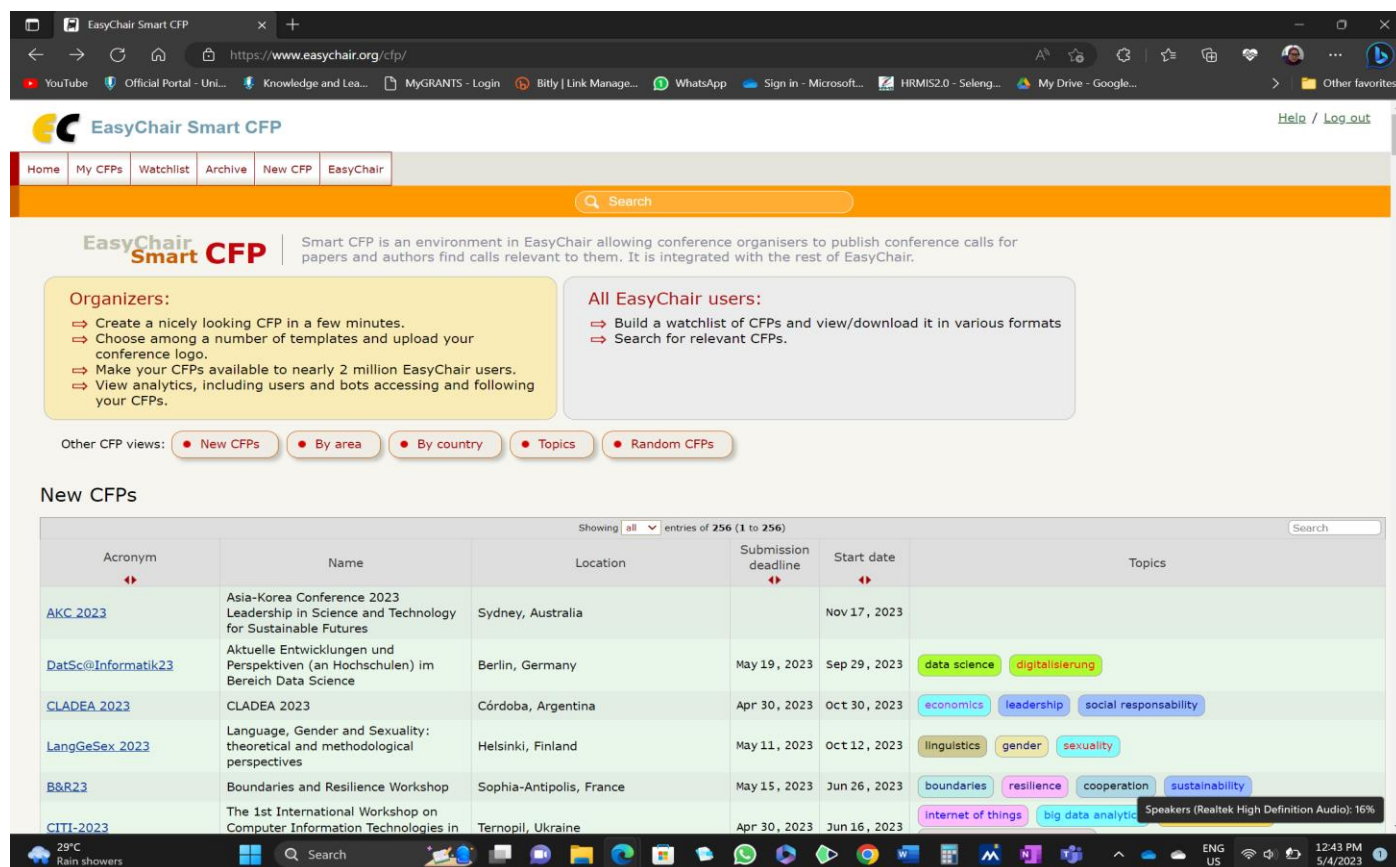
EasyChair Smart CFP ×

https://www.easychair.org/cfp/

YouTube Official Portal - Uni... Knowledge and Lea... MyGRANTS - Login Bitly | Link Manage... WhatsApp Sign in - Microsoft... HRMIS2.0 - Seleng... My Drive - Google... Other favorites

EasyChair Smart CFP

Help / Log out

Home My CFPs Watchlist Archive New CFP EasyChair

Search

EasyChair Smart CFP

Smart CFP is an environment in EasyChair allowing conference organisers to publish conference calls for papers and authors find calls relevant to them. It is integrated with the rest of EasyChair.

Organizers:
⇨ Create a nicely looking CFP in a few minutes.
⇨ Choose among a number of templates and upload your conference logo.
⇨ Make your CFPs available to nearly 2 million EasyChair users.
⇨ View analytics, including users and bots accessing and following your CFPs.

All EasyChair users:
⇨ Build a watchlist of CFPs and view/download it in various formats
⇨ Search for relevant CFPs.

Other CFP views: • New CFPs • By area • By country • Topics • Random CFPs

New CFPs

Showing all entries of 256 (1 to 256)

Search

| Acronym | Name | Location | Submission deadline | Start date | Topics |
|---|---|---|---|---|---|
| AKC 2023 | Asia-Korea Conference 2023 Leadership in Science and Technology for Sustainable Futures | Sydney, Australia | | Nov 17, 2023 | |
| DatSc@Informatik23 | Aktuelle Entwicklungen und Perspektiven (an Hochschulen) im Bereich Data Science | Berlin, Germany | May 19, 2023 | Sep 29, 2023 | data science digitalisierung |
| CLADEA 2023 | CLADEA 2023 | Córdoba, Argentina | Apr 30, 2023 | Oct 30, 2023 | economics leadership social responsability |
| LangGeSex 2023 | Language, Gender and Sexuality: theoretical and methodological perspectives | Helsinki, Finland | May 11, 2023 | Oct 12, 2023 | linguistics gender sexuality |
| B&R23 | Boundaries and Resilience Workshop | Sophia-Antipolis, France | May 15, 2023 | Jun 26, 2023 | boundaries resilience cooperation sustainability |
| CITI-2023 | The 1st International Workshop on Computer Information Technologies in | Ternopil, Ukraine | Apr 30, 2023 | Jun 16, 2023 | internet of things big data analytic |

Speakers (Realtek High Definition Audio): 16%

29°C Rain showers

Search

ENG US

12:43 PM 5/4/2023